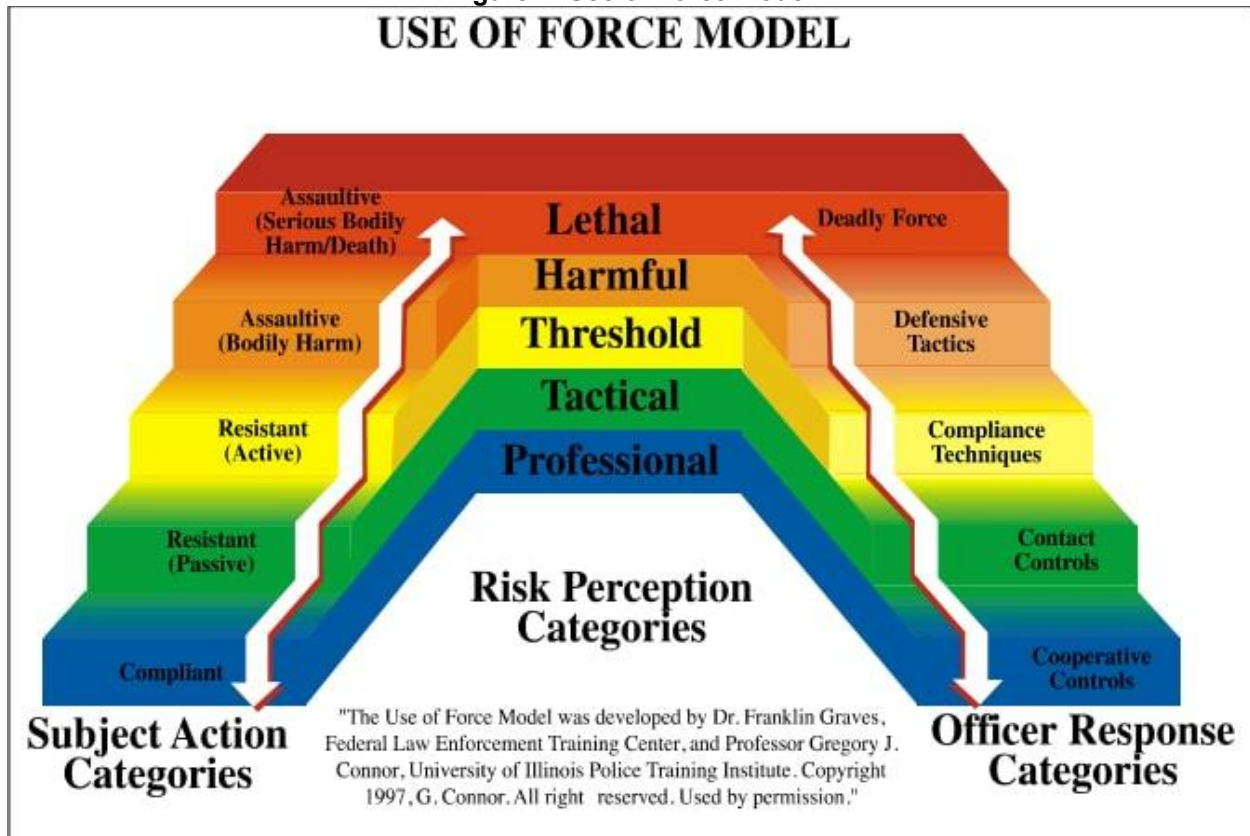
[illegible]

USE OF FORCE MODEL

Assaultive (Serious Bodily Harm/Death)

Lethal

Deadly Force

Harmful

Assaultive (Bodily Harm)

Threshold

Defensive Tactics

Resistant (Active)

Tactical

Compliance Techniques

Professional

Resistant (Passive)

Contact Controls

Risk Perception Categories

Compliant

Cooperative Controls

Subject Action Categories

"The Use of Force Model was developed by Dr. Franklin Graves, Federal Law Enforcement Training Center, and Professor Gregory J. Connor, University of Illinois Police Training Institute. Copyright 1997, G. Connor. All right reserved. Used by permission."

Officer Response Categories